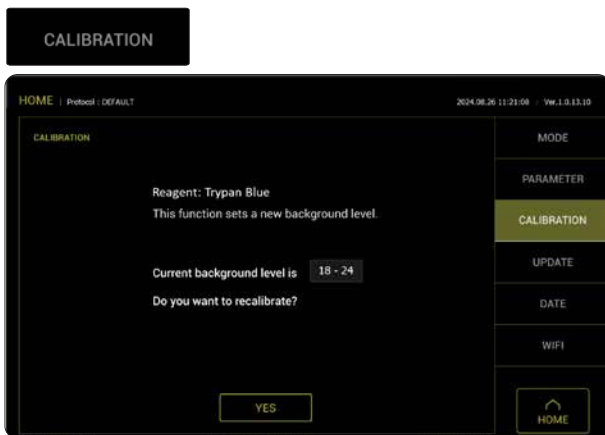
CALIBRATION

HOME | Protocol : DEFAULT

2024.08.26 11:21:08 | Ver.1.0.13.10

CALIBRATION

Reagent: Trypan Blue
This function sets a new background level.

Current background level is 18 - 24

Do you want to recalibrate?

YES

MODE

PARAMETER

CALIBRATION

UPDATE

DATE

WIFI

HOME